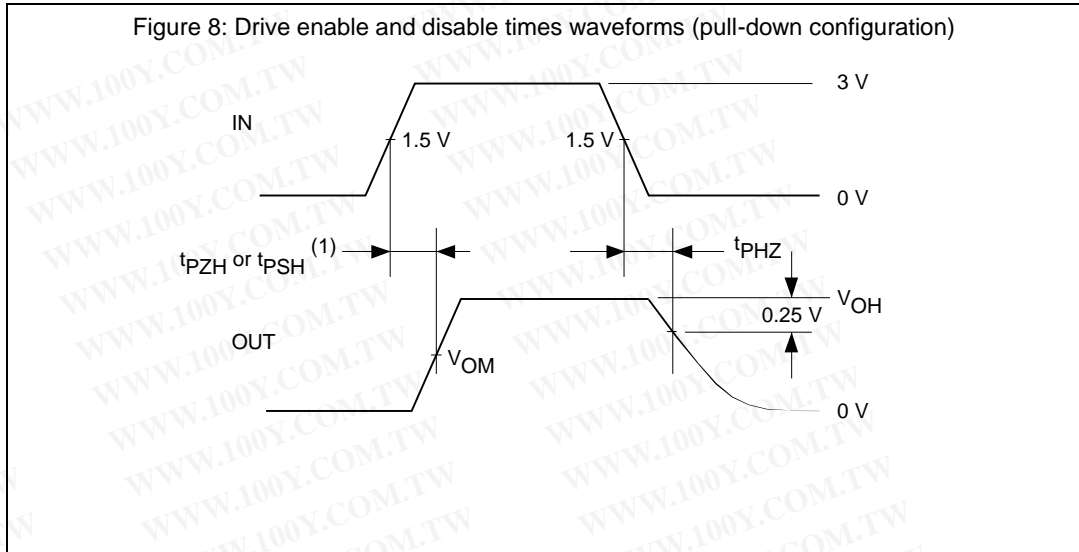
Figure 8: Drive enable and disable times waveforms (pull-down configuration)

3 V

IN

1.5 V

1.5 V

0 V

$t_{PZH}$ or $t_{PSH}$ $^{(1)}$

$t_{PHZ}$

$V_{OH}$

0.25 V

OUT

$V_{OM}$

0 V

WWW.100Y.COM.TW